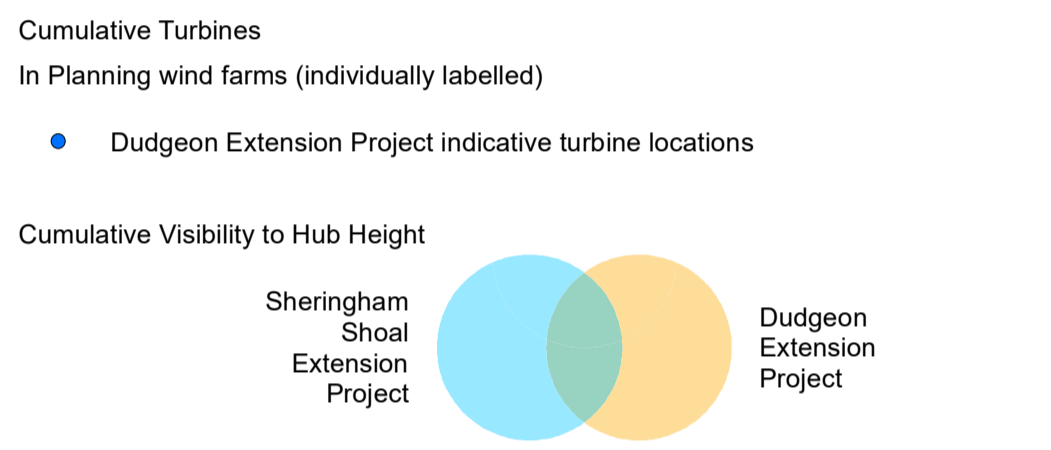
Cumulative Turbines

In Planning wind farms (individually labelled)

Dudgeon Extension Project indicative turbine locations

Cumulative Visibility to Hub Height

Sheringham Shoal Extension Project

Dudgeon Extension Project